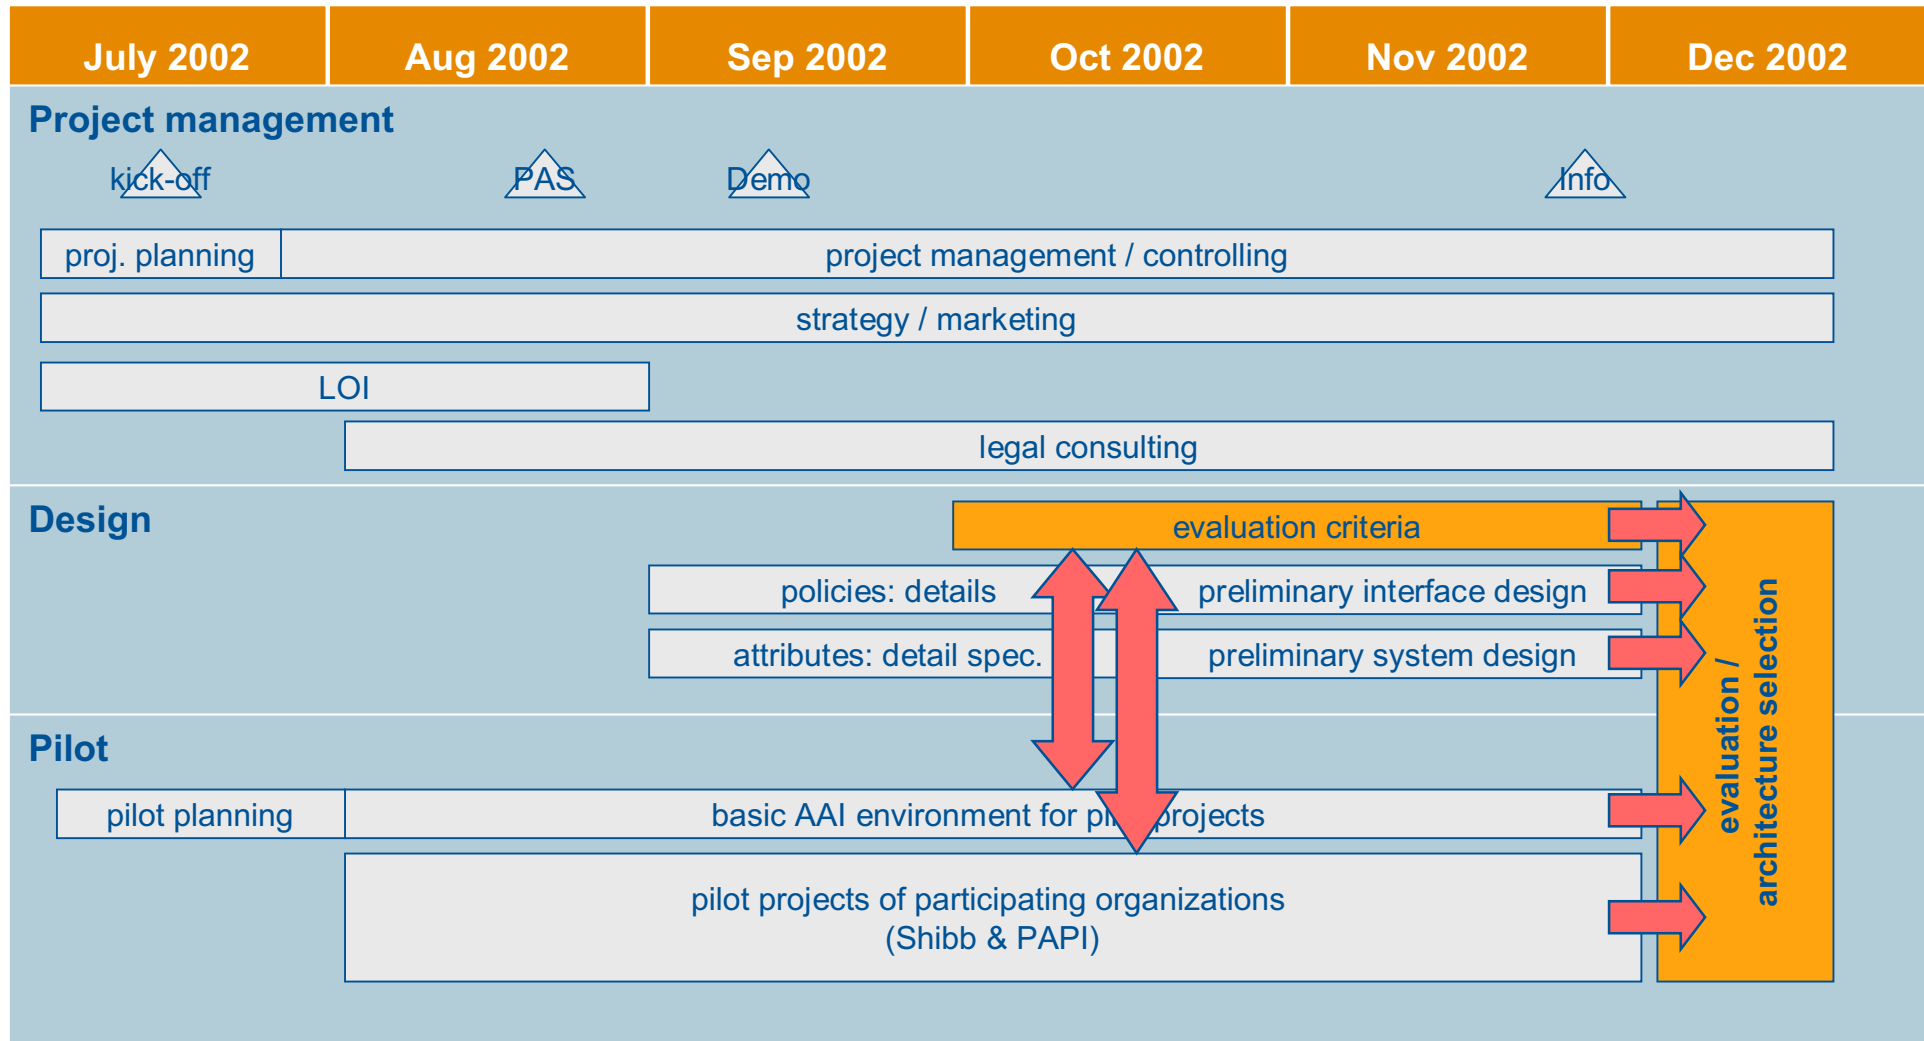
| July 2002 | Aug 2002 | Sep 2002 | Oct 2002 | Nov 2002 | Dec 2002 |
|---|---|---|---|---|---|

Project management

kick-off

PAS

Demo

Info

proj. planning

project management / controlling

strategy / marketing

LOI

legal consulting

Design

evaluation criteria

policies: details

preliminary interface design

attributes: detail spec.

preliminary system design

Pilot

pilot planning

basic AAI environment for pi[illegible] projects

pilot projects of participating organizations (Shibb & PAPI)

evaluation / architecture selection